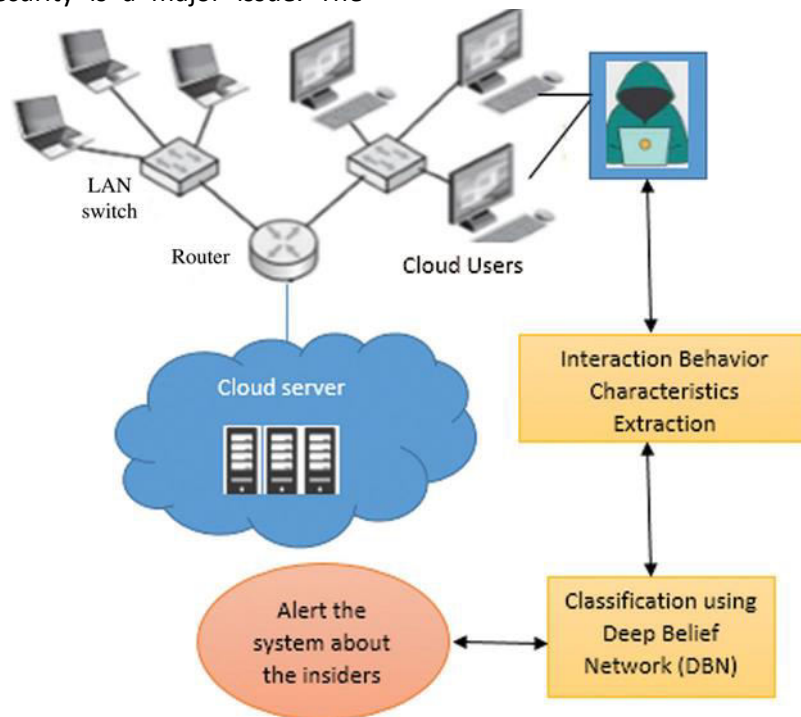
security is a major issue. The

LAN switch

Router

Cloud Users

Cloud server

Interaction Behavior Characteristics Extraction

Classification using Deep Belief Network (DBN)

Alert the system about the insiders